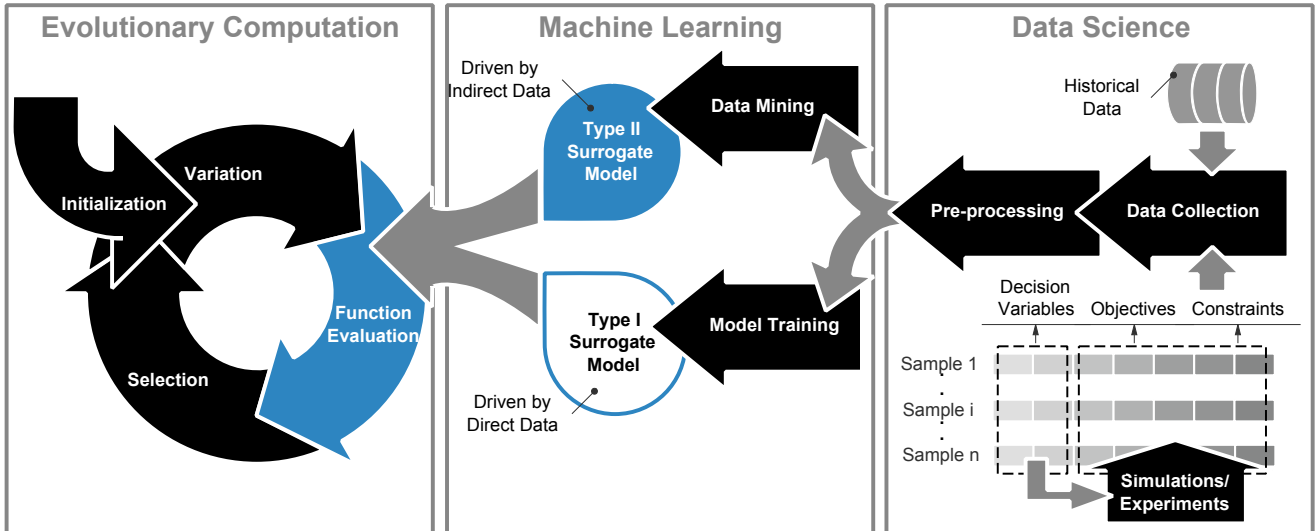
Evolutionary Computation

Initialization
Variation
Function Evaluation
Selection

Machine Learning

Driven by Indirect Data
Type II Surrogate Model
Data Mining
Type I Surrogate Model
Model Training
Driven by Direct Data

Data Science

Historical Data
Pre-processing
Data Collection
Decision Variables
Objectives
Constraints
Sample 1
.
Sample i
.
Sample n
Simulations/ Experiments